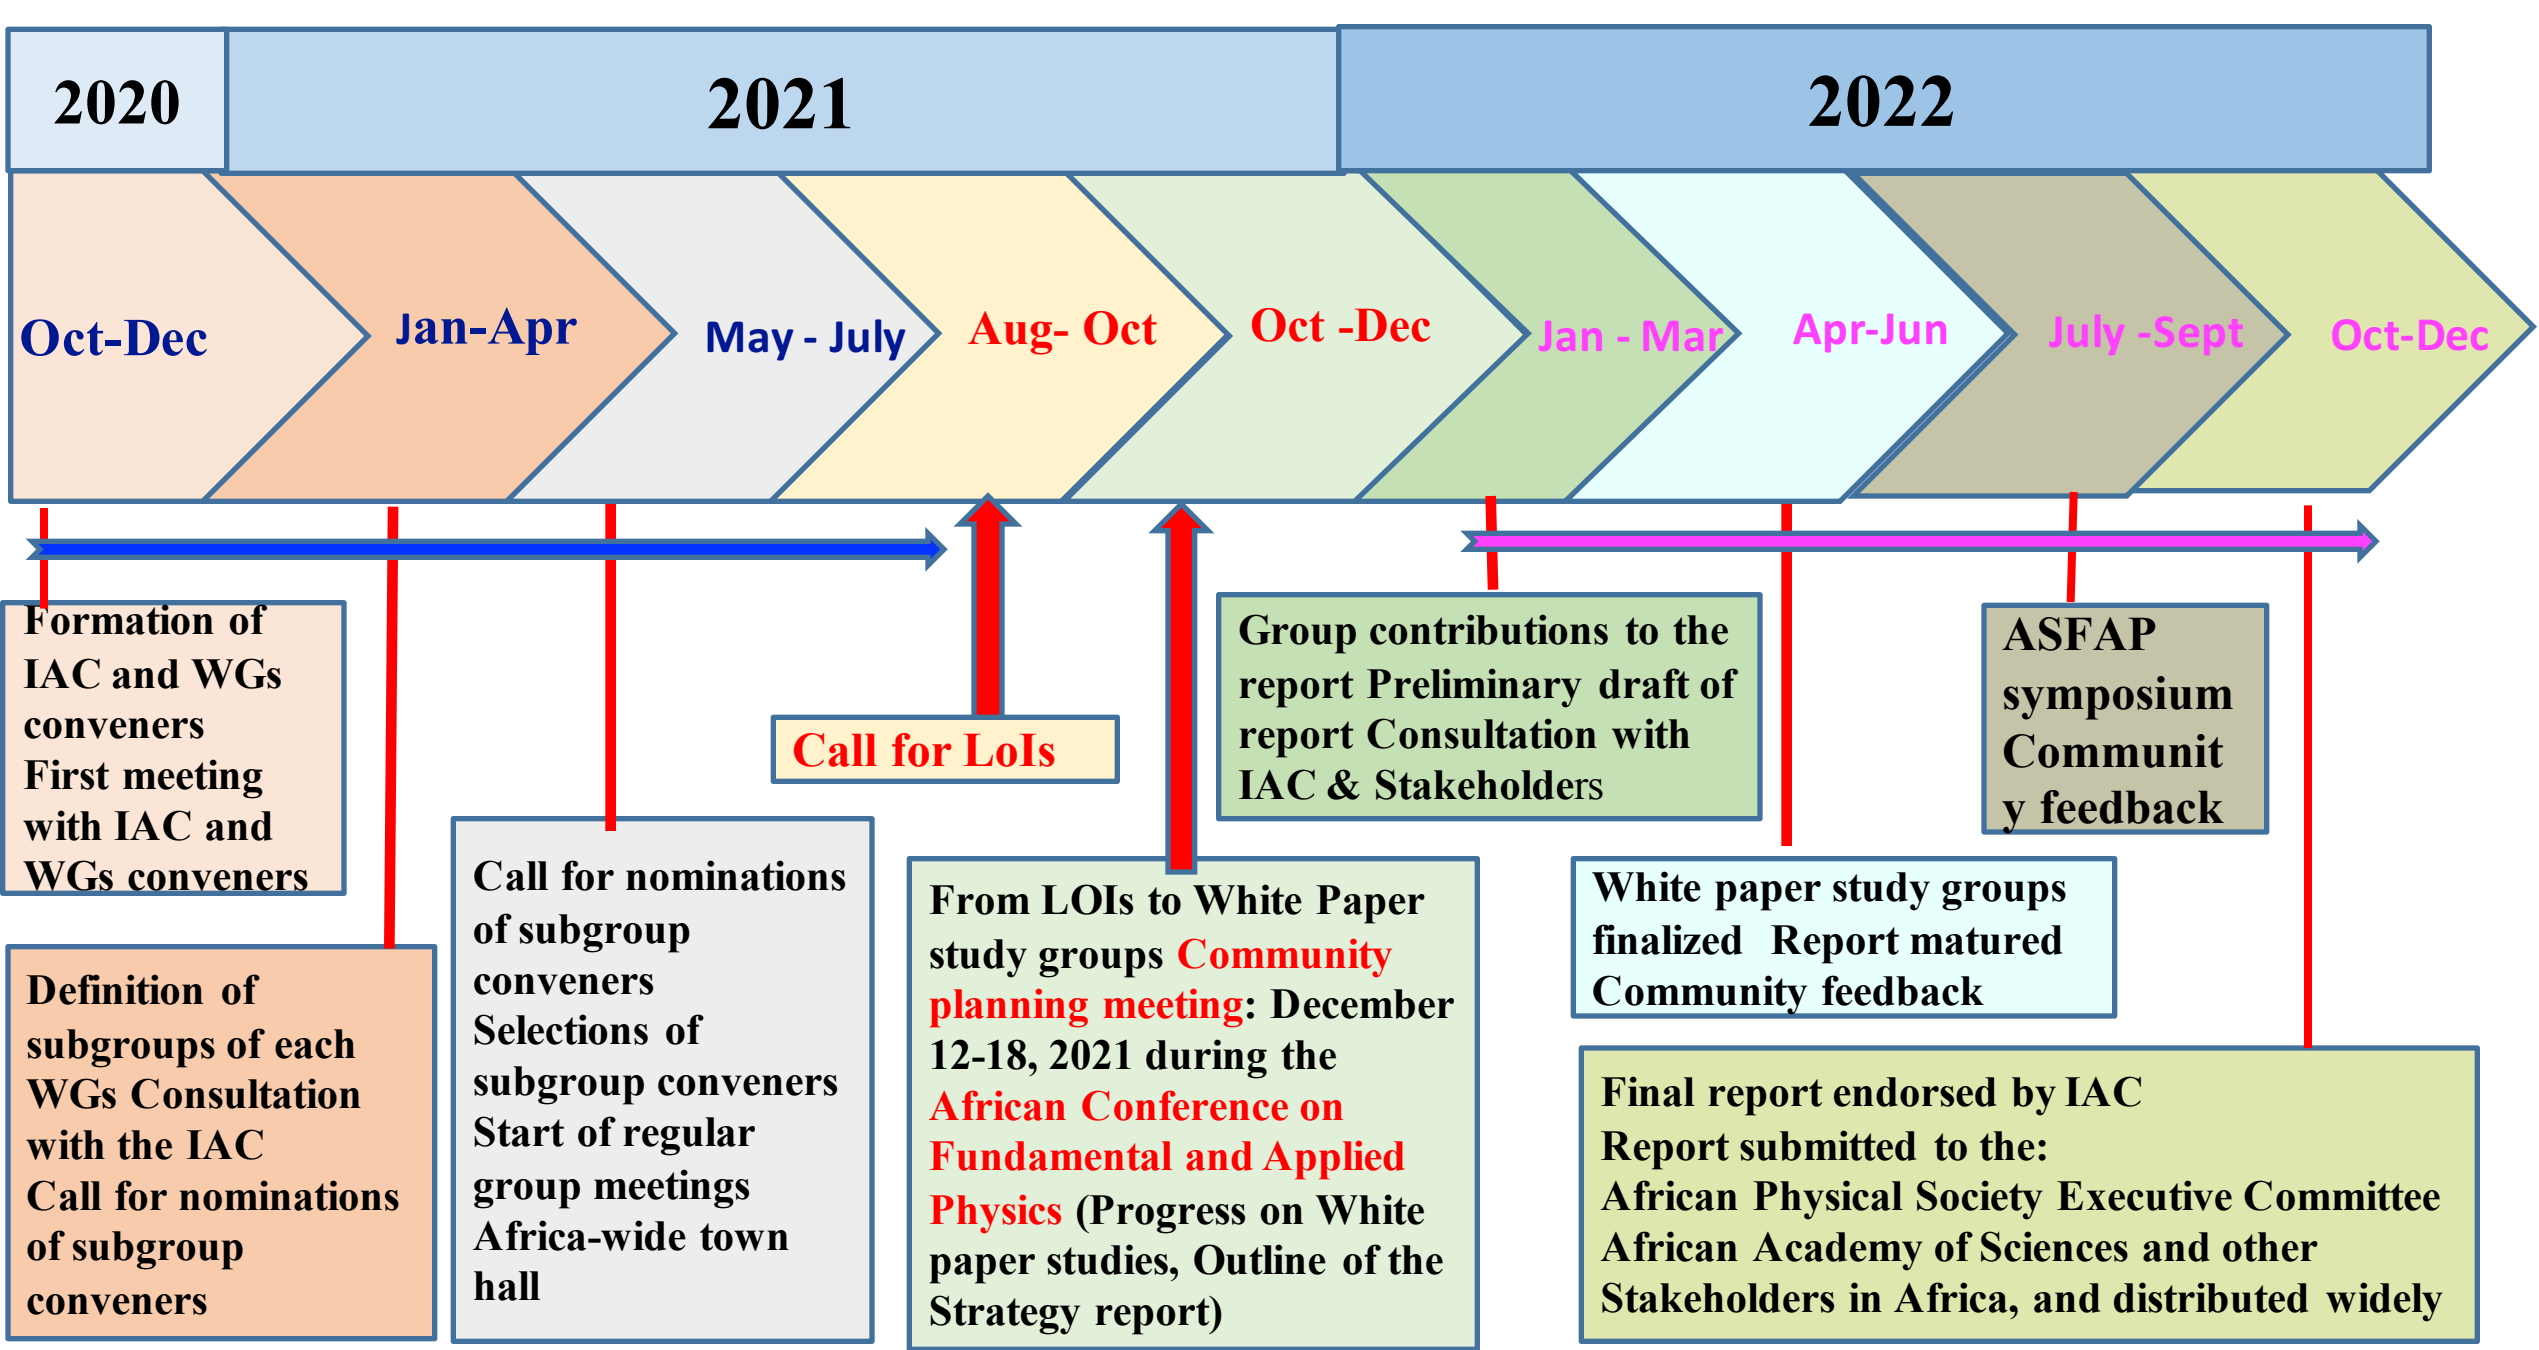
2020

2021

2022

Oct-Dec

Jan-Apr

May - July

Aug- Oct

Oct -Dec

Jan - Mar

Apr-Jun

July -Sept

Oct-Dec

Formation of IAC and WGs conveners First meeting with IAC and WGs conveners

Call for LoIs

Group contributions to the report Preliminary draft of report Consultation with IAC & Stakeholders

ASFAP symposium Community feedback

Definition of subgroups of each WGs Consultation with the IAC Call for nominations of subgroup conveners

Call for nominations of subgroup conveners Selections of subgroup conveners Start of regular group meetings Africa-wide town hall

From LOIs to White Paper study groups Community planning meeting: December 12-18, 2021 during the African Conference on Fundamental and Applied Physics (Progress on White paper studies, Outline of the Strategy report)

White paper study groups finalized Report matured Community feedback

Final report endorsed by IAC Report submitted to the: African Physical Society Executive Committee African Academy of Sciences and other Stakeholders in Africa, and distributed widely